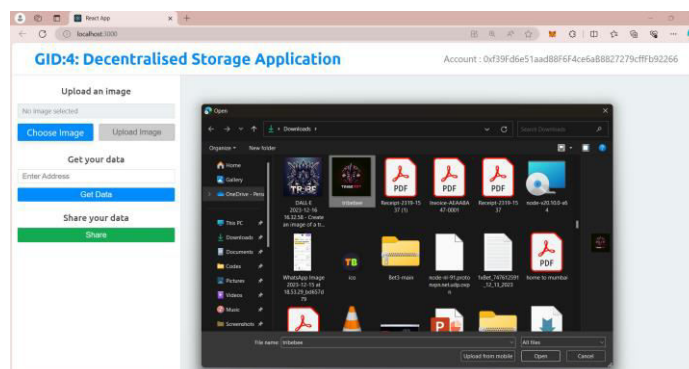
React App
localhost:3000

GID:4: Decentralised Storage Application

Account : 0xf39Fd6e51aad88F6F4ce6aB8827279cffFb92266

Upload an image

No image selected

Choose Image

Upload Image

Get your data

Enter Address

Get Data

Share your data

Share

Open

Downloads

Search Downloads

Organize

New folder

Home

Gallery

OneDrive - Personal

This PC

Downloads

Documents

Codes

Pictures

Videos

Music

Screenshots

DALL·E 2023-12-16 16.32.58 - Create an image of a tr...

tribebee

Receipt-2319-1537 (1)

Invoice-AEAABA47-0001

Receipt-2319-1537

node-v20.10.0-x64

WhatsApp Image 2023-12-15 at 18.53.29_bd657d79

ics

lbit3-main

node-v-91.protomaps.net.udp.ovpn

TxBill_74761259H_12_13_2023

home to mumbai

File name: tribebee

All files

Upload from mobile

Open

Cancel